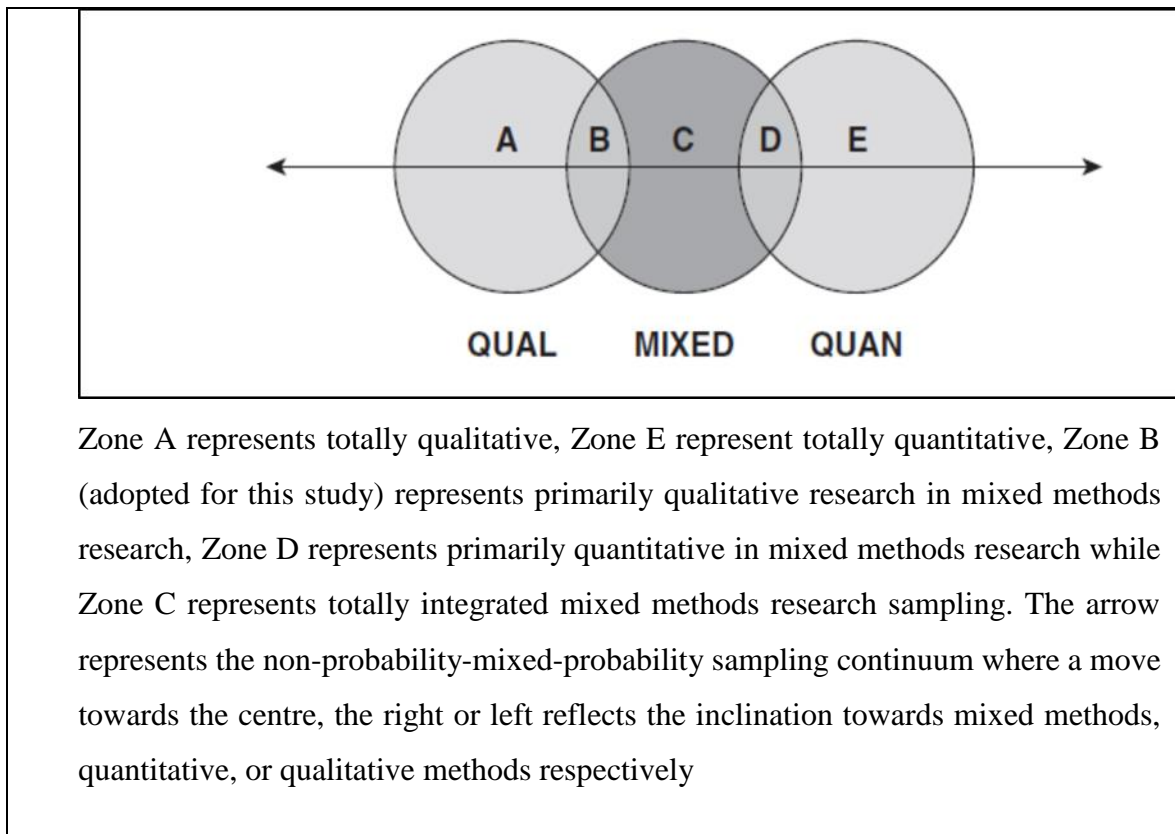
A B C D E

QUAL MIXED QUAN

Zone A represents totally qualitative, Zone E represent totally quantitative, Zone B (adopted for this study) represents primarily qualitative research in mixed methods research, Zone D represents primarily quantitative in mixed methods research while Zone C represents totally integrated mixed methods research sampling. The arrow represents the non-probability-mixed-probability sampling continuum where a move towards the centre, the right or left reflects the inclination towards mixed methods, quantitative, or qualitative methods respectively